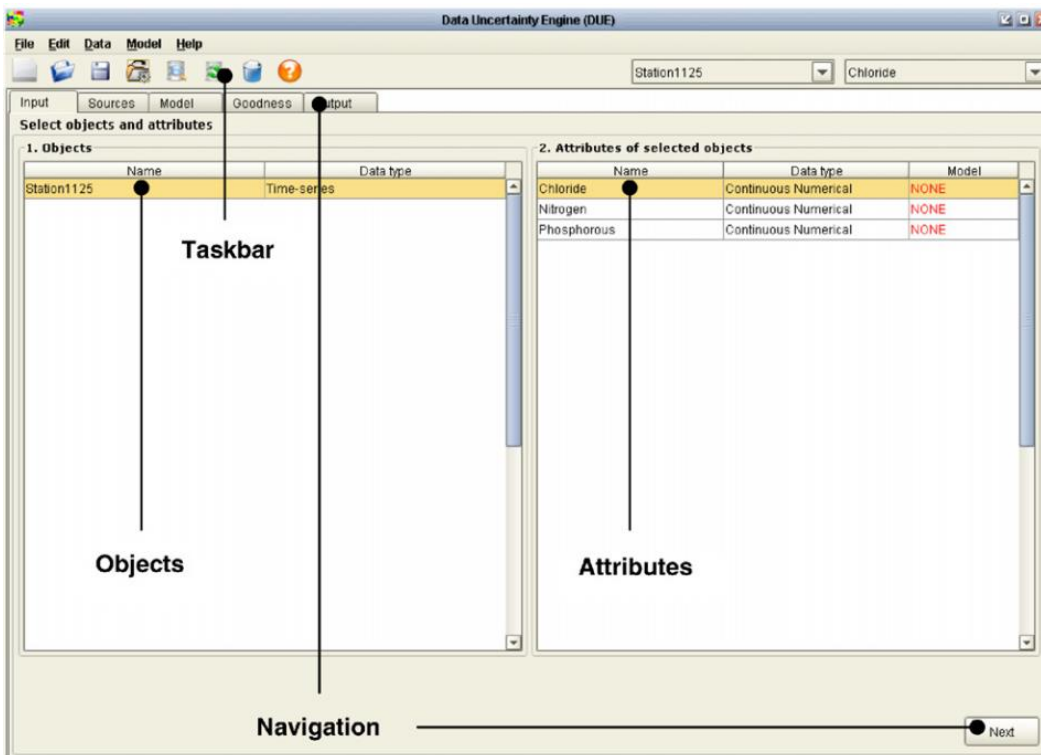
Data Uncertainty Engine (DUE)

File Edit Data Model Help

Station1125
Chloride

Input Sources Model Goodness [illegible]utput

Select objects and attributes

1. Objects

| Name | Data type |
|---|---|
| Station1125 | Time-series |

2. Attributes of selected objects

| Name | Data type | Model |
|---|---|---|
| Chloride | Continuous Numerical | NONE |
| Nitrogen | Continuous Numerical | NONE |
| Phosphorous | Continuous Numerical | NONE |

Taskbar

Objects

Attributes

Navigation

Next